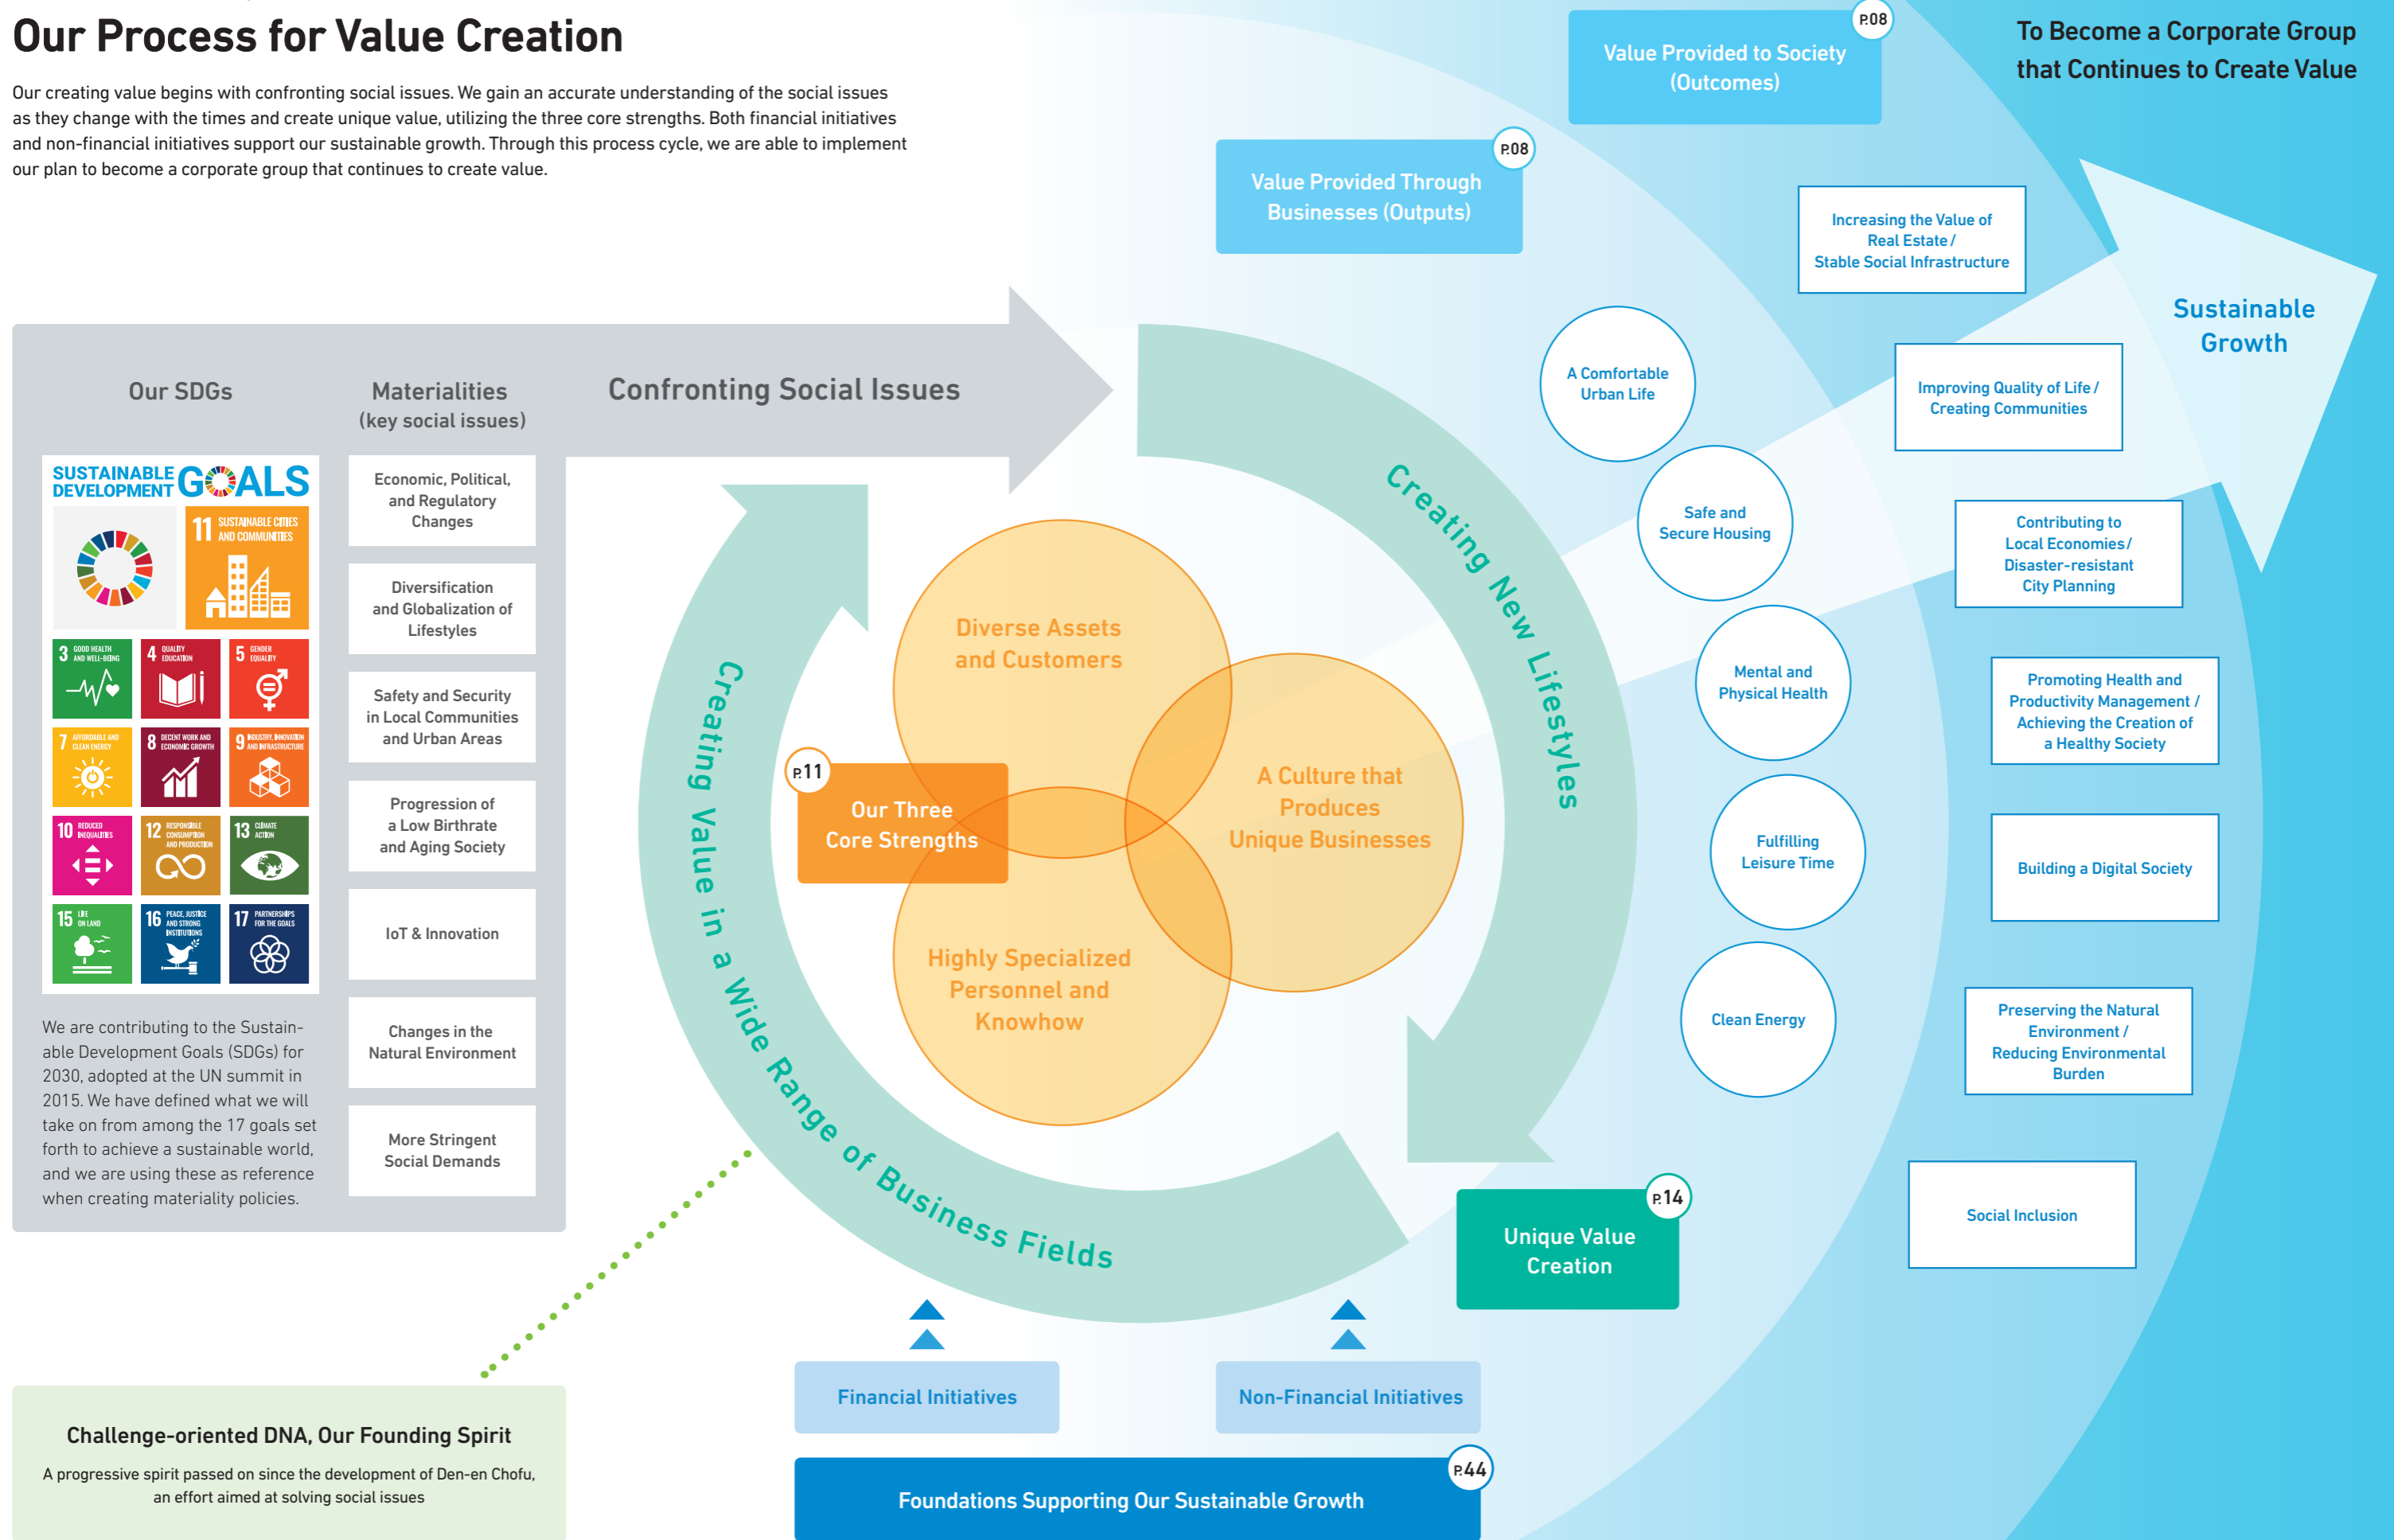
Our Process for Value Creation

Our creating value begins with confronting social issues. We gain an accurate understanding of the social issues as they change with the times and create unique value, utilizing the three core strengths. Both financial initiatives and non-financial initiatives support our sustainable growth. Through this process cycle, we are able to implement our plan to become a corporate group that continues to create value.

Value Provided to Society (Outcomes) P.08

To Become a Corporate Group that Continues to Create Value

Value Provided Through Businesses (Outputs) P.08

Increasing the Value of Real Estate / Stable Social Infrastructure

Sustainable Growth

Our SDGs

Materialities (key social issues)

Confronting Social Issues

A Comfortable Urban Life

Improving Quality of Life / Creating Communities

SUSTAINABLE DEVELOPMENT GOALS

11 SUSTAINABLE CITIES AND COMMUNITIES

3 GOOD HEALTH AND WELL-BEING

4 QUALITY EDUCATION

5 GENDER EQUALITY

7 AFFORDABLE AND CLEAN ENERGY

8 DECENT WORK AND ECONOMIC GROWTH

9 INDUSTRY, INNOVATION AND INFRASTRUCTURE

10 REDUCED INEQUALITIES

12 RESPONSIBLE CONSUMPTION AND PRODUCTION

13 CLIMATE ACTION

15 LIFE ON LAND

16 PEACE, JUSTICE AND STRONG INSTITUTIONS

17 PARTNERSHIPS FOR THE GOALS

Economic, Political, and Regulatory Changes

Diversification and Globalization of Lifestyles

Safety and Security in Local Communities and Urban Areas

Progression of a Low Birthrate and Aging Society

IoT & Innovation

Changes in the Natural Environment

More Stringent Social Demands

We are contributing to the Sustainable Development Goals (SDGs) for 2030, adopted at the UN summit in 2015. We have defined what we will take on from among the 17 goals set forth to achieve a sustainable world, and we are using these as reference when creating materiality policies.

Creating New Lifestyles

Creating Value in a Wide Range of Business Fields

Diverse Assets and Customers

A Culture that Produces Unique Businesses

Highly Specialized Personnel and Knowhow

P.11 Our Three Core Strengths

Safe and Secure Housing

Contributing to Local Economies / Disaster-resistant City Planning

Mental and Physical Health

Promoting Health and Productivity Management / Achieving the Creation of a Healthy Society

Fulfilling Leisure Time

Building a Digital Society

Clean Energy

Preserving the Natural Environment / Reducing Environmental Burden

P.14 Unique Value Creation

Social Inclusion

Financial Initiatives

Non-Financial Initiatives

Challenge-oriented DNA, Our Founding Spirit

A progressive spirit passed on since the development of Den-en Chofu, an effort aimed at solving social issues

Foundations Supporting Our Sustainable Growth P.44